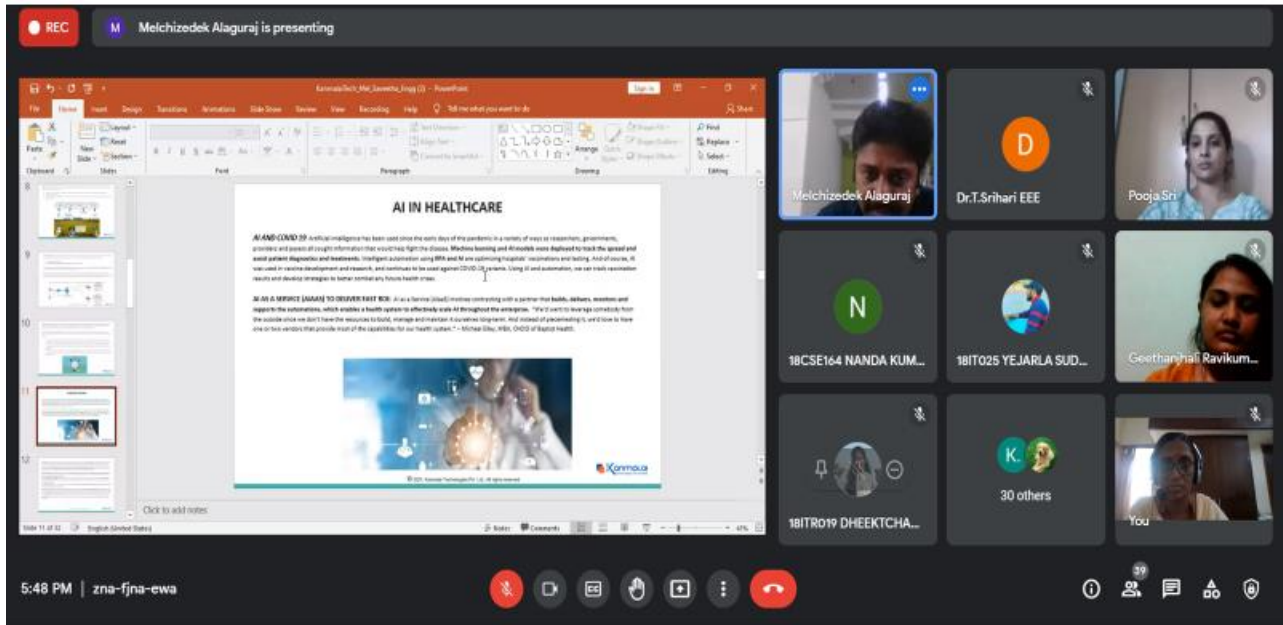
REC

M Melchizedek Alaguraj is presenting

KanmaiaTech_Mel_Saveetha_Engg (2) - PowerPoint

File Home Insert Design Transitions Animations Slide Show Review View Recording Help Tell me what you want to do

Share

Paste Clipboard New Slide Layout Reset Section Slides Font Paragraph Drawing Arrange Quick Styles Find Replace Select Editing

AI IN HEALTHCARE

AI AND COVID 19: Artificial intelligence has been used since the early days of the pandemic in a variety of ways as researchers, governments, providers and payers all sought information that would help fight the disease. Machine learning and AI models were deployed to track the spread and assist patient diagnostics and treatments. Intelligent automation using RPA and AI are optimizing hospitals' vaccinations and testing. And of course, AI was used in vaccine development and research, and continues to be used against COVID-19 variants. Using AI and automation, we can track vaccination results and develop strategies to better combat any future health crises.

AI AS A SERVICE (AIAAS) TO DELIVER FAST ROI: AI as a Service (AIaaS) involves contracting with a partner that builds, delivers, monitors and supports the automations, which enables a health system to effectively scale AI throughout the enterprise. "We'd want to leverage somebody from the outside since we don't have the resources to build, manage and maintain it ourselves long-term. And instead of piecemealing it, we'd love to have one or two vendors that provide most of the capabilities for our health system." – Michael Elley, MBA, CHCIO of Baptist Health.

Kanmai.ai

© 2021, Kanmaia Technologies Pvt. Ltd. All rights reserved.

Click to add notes

Slide 11 of 32 English (United States) Notes Comments 47%

8 9 10 11 12

Melchizedek Alaguraj

D

Dr.T.Srihari EEE

Pooja Sri

N

18CSE164 NANDA KUM...

18IT025 YEJARLA SUD...

Geethanjhali Ravikum...

18ITR019 DHEEKTCHA...

K.

30 others

You

5:48 PM | zna-fjna-ewa

39